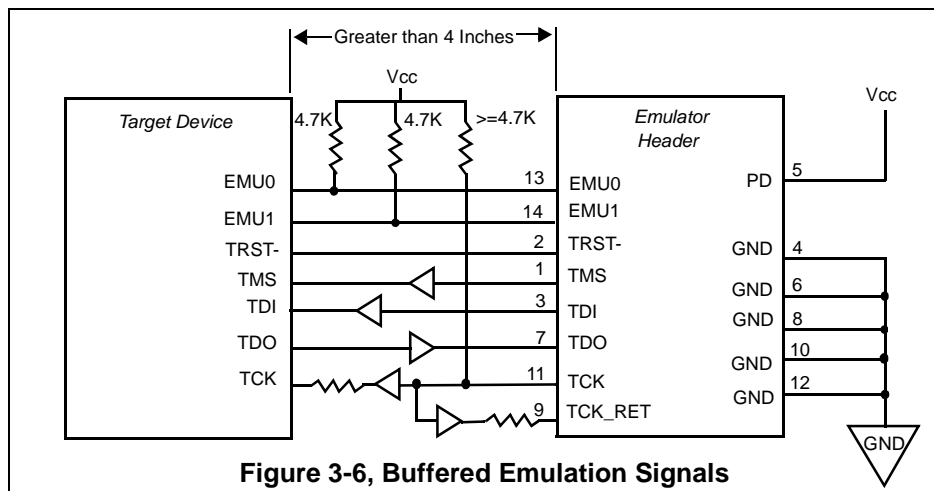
Greater than 4 Inches

Vcc

Target Device

4.7K

4.7K

>=4.7K

Emulator Header

Vcc

EMU0

EMU1

TRST-

TMS

TDI

TDO

TCK

13

14

2

1

3

7

11

9

EMU0

EMU1

TRST-

TMS

TDI

TDO

TCK

TCK_RET

PD

5

GND

4

GND

6

GND

8

GND

10

GND

12

GND

Figure 3-6, Buffered Emulation Signals